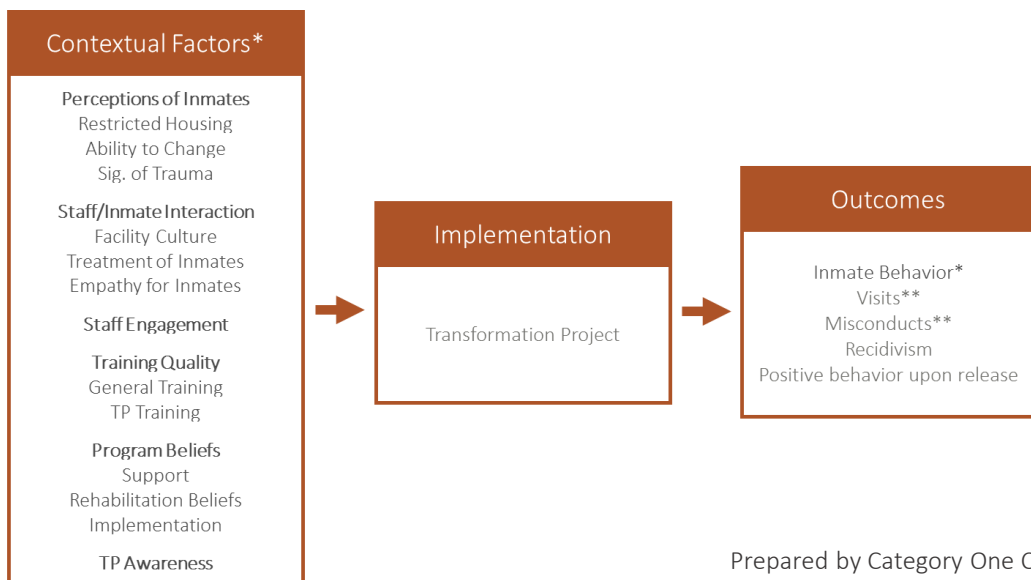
Contextual Factors*

Perceptions of Inmates
Restricted Housing
Ability to Change
Sig. of Trauma

Staff/Inmate Interaction
Facility Culture
Treatment of Inmates
Empathy for Inmates

Staff Engagement

Training Quality
General Training
TP Training

Program Beliefs
Support
Rehabilitation Beliefs
Implementation

TP Awareness

Implementation

Transformation Project

Outcomes

Inmate Behavior*
Visits**
Misconducts**
Recidivism
Positive behavior upon release

Prepared by Category One C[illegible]